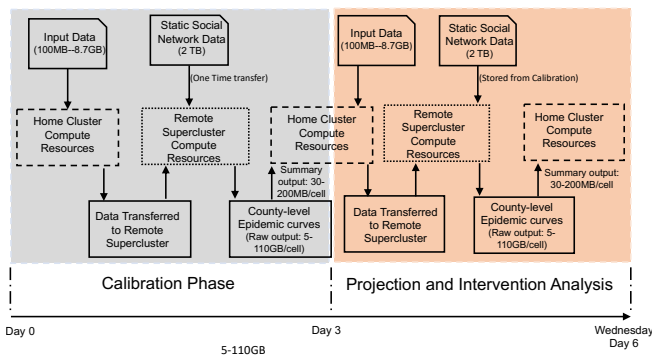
Input Data (100MB--8.7GB)

Static Social Network Data (2 TB)

(One Time transfer)

Home Cluster Compute Resources

Remote Supercluster Compute Resources

Home Cluster Compute Resources

Summary output: 30-200MB/cell

Data Transferred to Remote Supercluster

County-level Epidemic curves (Raw output: 5-110GB/cell)

Input Data (100MB--8.7GB)

Static Social Network Data (2 TB)

(Stored from Calibration)

Home Cluster Compute Resources

Remote Supercluster Compute Resources

Home Cluster Compute Resources

Summary output: 30-200MB/cell

Data Transferred to Remote Supercluster

County-level Epidemic curves (Raw output: 5-110GB/cell)

Calibration Phase

Projection and Intervention Analysis

Day 0

Day 3

Wednesday Day 6

5-110GB